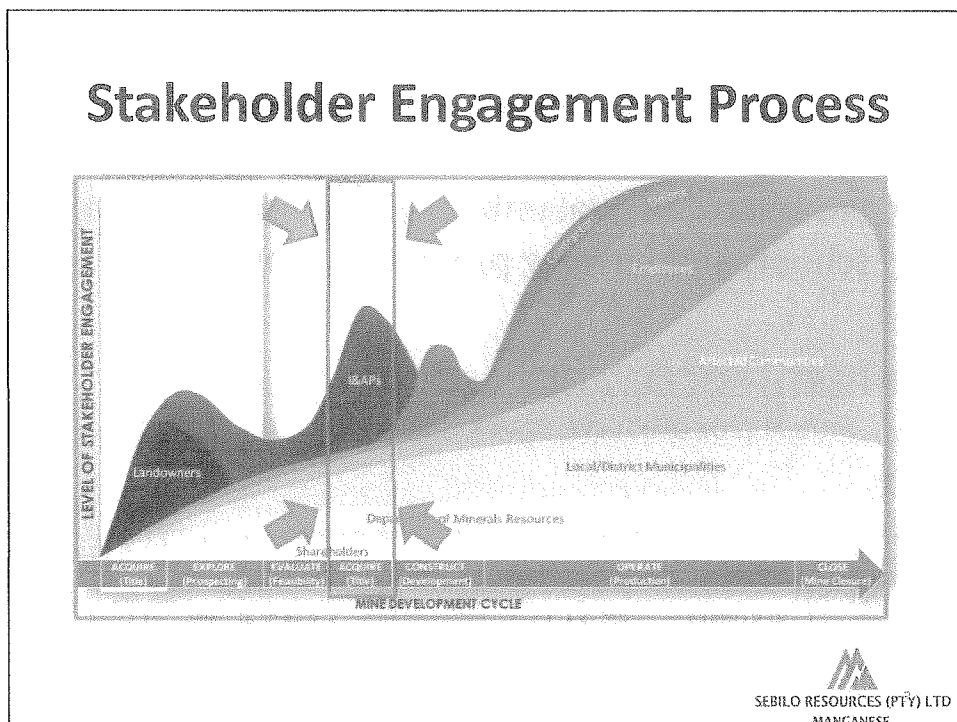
Stakeholder Engagement Process

LEVEL OF STAKEHOLDER ENGAGEMENT

Contractors

Unions

Employees

Affected Communities

I&APs

Landowners

Local/District Municipalities

Department of Minerals Resources

Shareholders

| ACQUIRE (Title) | EXPLORE (Prospecting) | EVALUATE (Feasibility) | ACQUIRE (Title) | CONSTRUCT (Development) | OPERATE (Production) | CLOSE (Mine Closure) |
|---|---|---|---|---|---|---|

MINE DEVELOPMENT CYCLE

SEBILO RESOURCES (PTY) LTD
MANGANESE